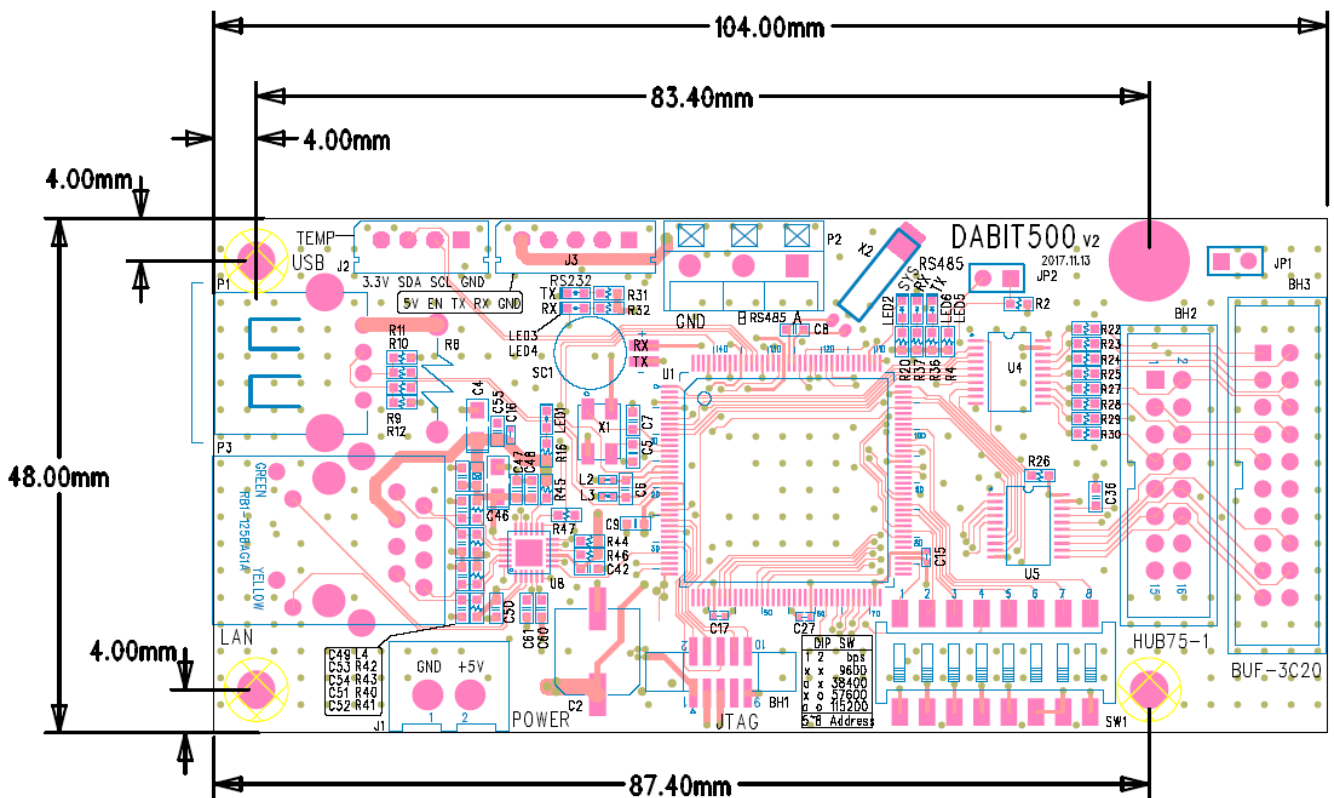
104.00mm

83.40mm

4.00mm

4.00mm

48.00mm

4.00mm

87.40mm

TEMP J2 USB P1 3.3V SDA SCL GND J3 RS232 TX RX R31 R32 5V EN TX RX GND P2 DABIT500 V2 2017.11.13 X2 RS485 JP2 JP1 BH3 SYS RX TX LED2 LED6 LED5 R2 GND B RS485 A C8 LED3 LED4 RX TX SC1 R11 R10 R8 R9 R12 P3 C4 C55 C16 LED1 X1 C7 C5 U1 R20 R37 R36 R4 U4 R22 R23 R24 R25 R27 R28 R29 R30 BH2 1 2 GREEN RB1-125BAG1A YELLOW C47 C48 R16 R45 L2 L3 C6 C46 R47 C9 R44 R46 C42 U8 C50 C61 C60 R26 C36 C15 U5 15 16 1 2 3 4 5 6 7 8 C17 C27 LAN C49 L4 C53 R42 C54 R43 C51 R40 C52 R41 J1 GND +5V 1 2 POWER C2 JTAG BH1 DIP SW 1 2 bps x x 9600 o x 38400 x o 57600 o o 115200 5-8 Address SW1 HUB75-1 BUF-3C20 140 130 120 110 100 90 80 70 60 50 40 30 20 10 1